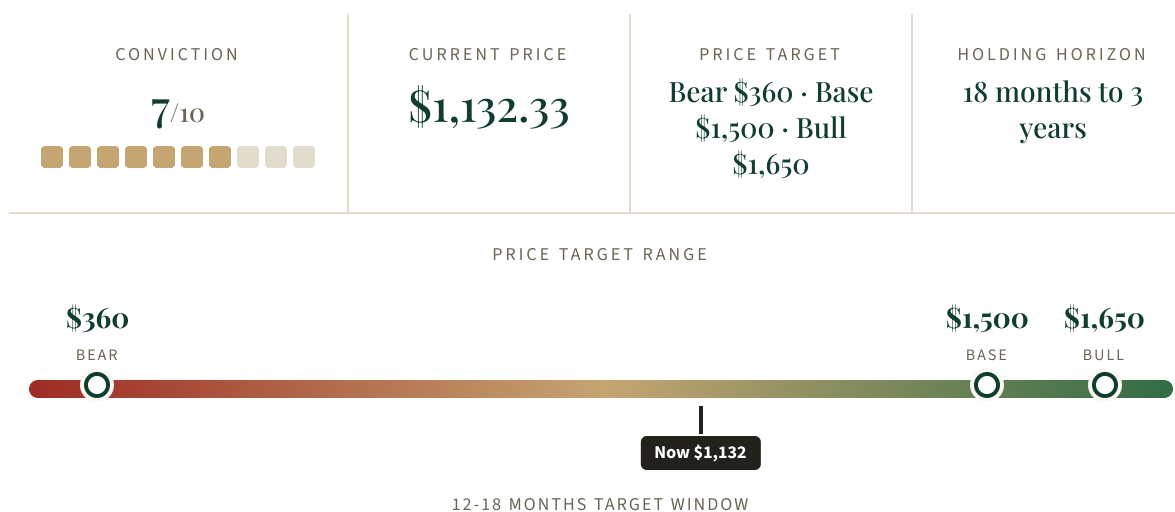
CONVICTION

7/10

CURRENT PRICE

$1,132.33

PRICE TARGET

Bear $360 · Base $1,500 · Bull $1,650

HOLDING HORIZON

18 months to 3 years

PRICE TARGET RANGE

$360
BEAR

$1,500
BASE

$1,650
BULL

Now $1,132

12-18 MONTHS TARGET WINDOW